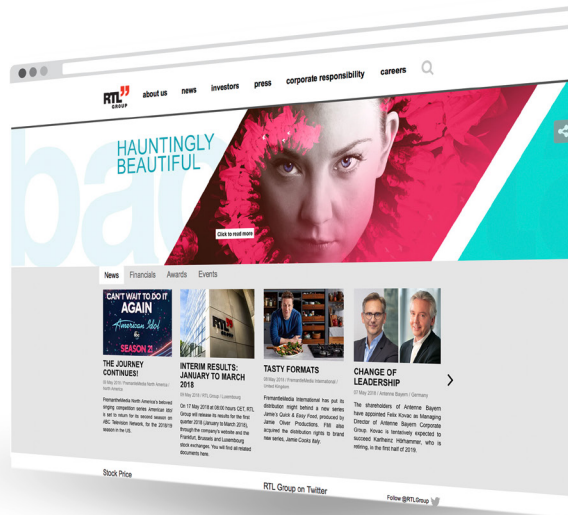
RTL GROUP about us news investors press corporate responsibility careers

HAUNTINGLY BEAUTIFUL

bac

Click to read more

News Financials Awards Events

CAN'T WAIT TO DO IT AGAIN American Idol SEASON 21

THE JOURNEY CONTINUES!

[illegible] May 2018 | FremantleMedia North America | North America

FremantleMedia North America's beloved singing competition series American Idol is set to return for its second season on ABC Television Network, for the 2018/19 season in the US.

INTERIM RESULTS: JANUARY TO MARCH 2018

09 May 2018 | RTL Group | Luxembourg

On 17 May 2018 at 08:00 hours CET, RTL Group will release its results for the first quarter 2018 (January to March 2018), through the company's website and the Frankfurt, Brussels and Luxembourg stock exchanges. You will find all related documents here.

TASTY FORMATS

08 May 2018 | FremantleMedia International | United Kingdom

FremantleMedia International has put its distribution might behind a new series Jamie's Quick & Easy Food, produced by Jamie Oliver Productions. FMI also acquired the distribution rights to brand new series, Jamie Cooks Italy.

CHANGE OF LEADERSHIP

07 May 2018 | Antenne Bayern | Germany

The shareholders of Antenne Bayern have appointed Felix Kovac as Managing Director of Antenne Bayern Corporate Group. Kovac is tentatively expected to succeed Karlheinz Hörhammer, who is retiring, in the first half of 2019.

Stock Price

RTL Group on Twitter

Follow @RTLGroup